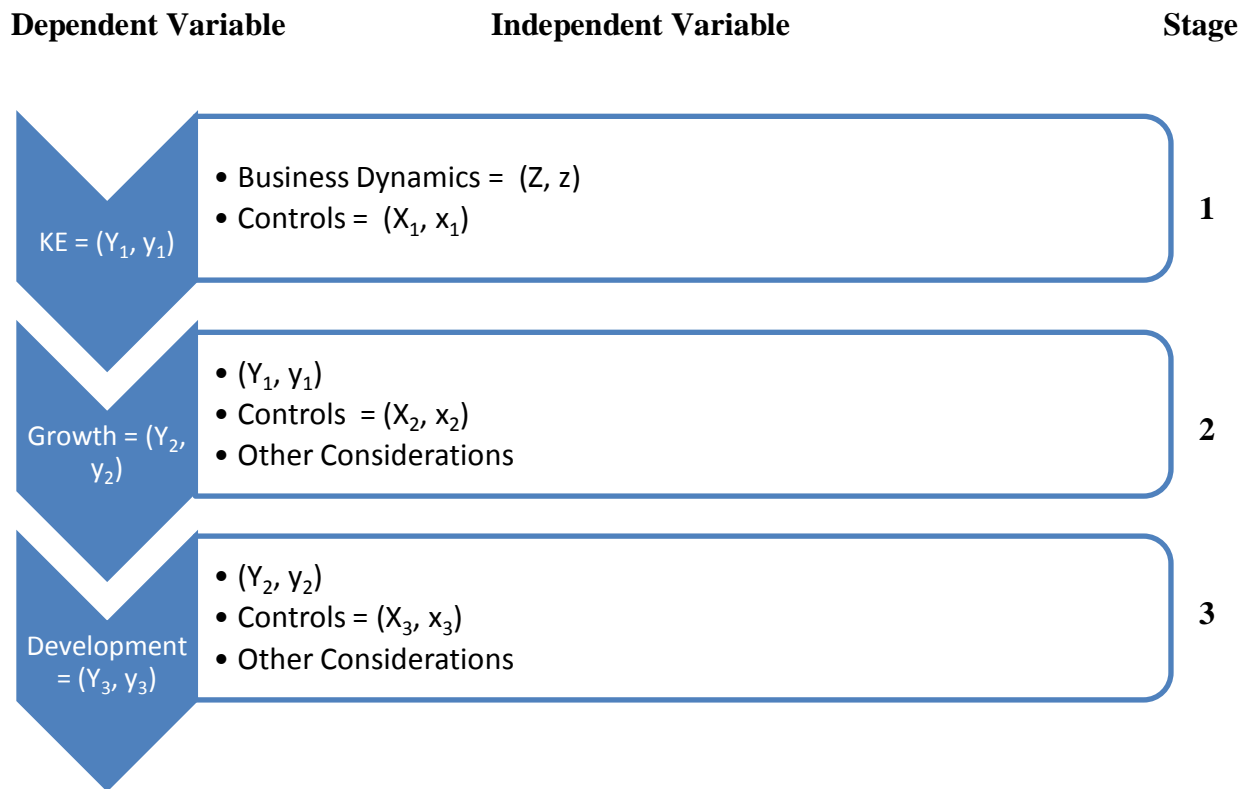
Dependent Variable Independent Variable Stage

KE = $(Y_1, y_1)$

• Business Dynamics = (Z, z)
• Controls = $(X_1, x_1)$

1

Growth = $(Y_2, y_2)$

• $(Y_1, y_1)$
• Controls = $(X_2, x_2)$
• Other Considerations

2

Development = $(Y_3, y_3)$

• $(Y_2, y_2)$
• Controls = $(X_3, x_3)$
• Other Considerations

3